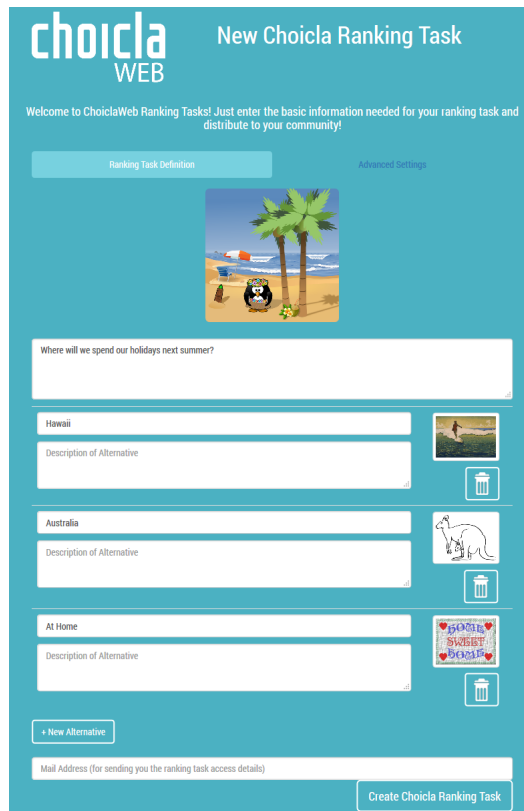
choicla
WEB

New Choicla Ranking Task

Welcome to ChoiclaWeb Ranking Tasks! Just enter the basic information needed for your ranking task and distribute to your community!

Ranking Task Definition

Advanced Settings

Where will we spend our holidays next summer?

Hawaii

Description of Alternative

Australia

Description of Alternative

At Home

Description of Alternative

HOME SWEET HOME

+ New Alternative

Mail Address (for sending you the ranking task access details)

Create Choicla Ranking Task